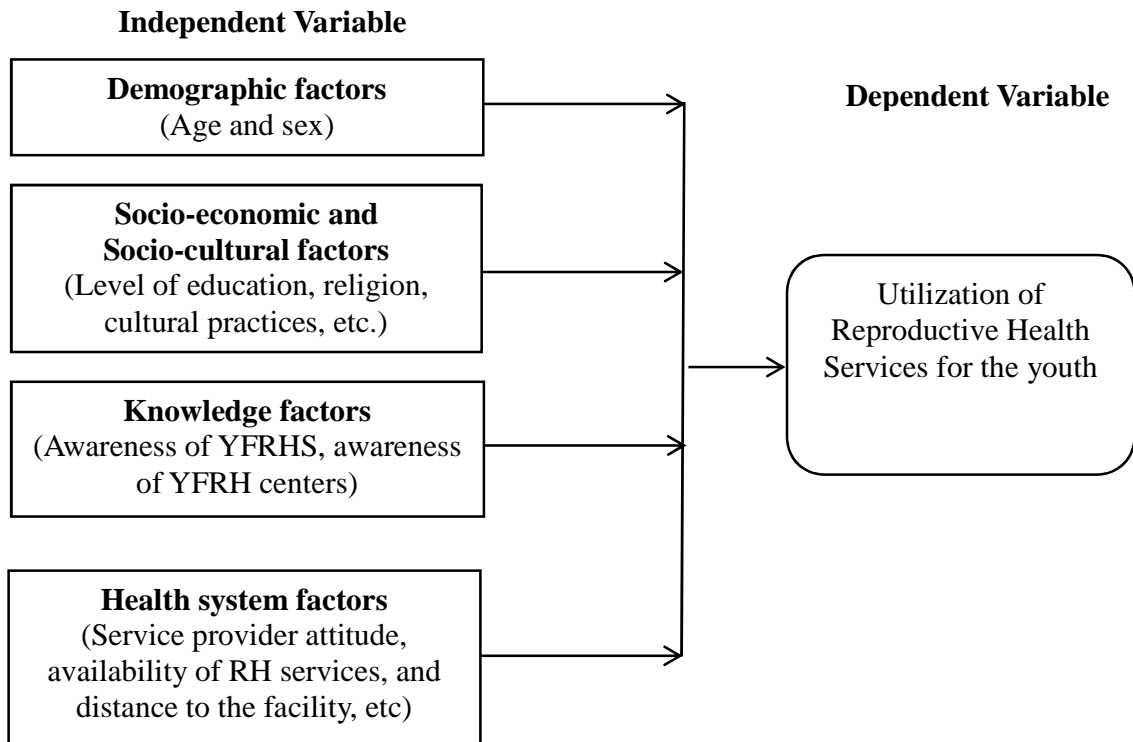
**Independent Variable**

**Demographic factors**
(Age and sex)

**Socio-economic and Socio-cultural factors**
(Level of education, religion, cultural practices, etc.)

**Knowledge factors**
(Awareness of YFRHS, awareness of YFRH centers)

**Health system factors**
(Service provider attitude, availability of RH services, and distance to the facility, etc)

**Dependent Variable**

Utilization of Reproductive Health Services for the youth